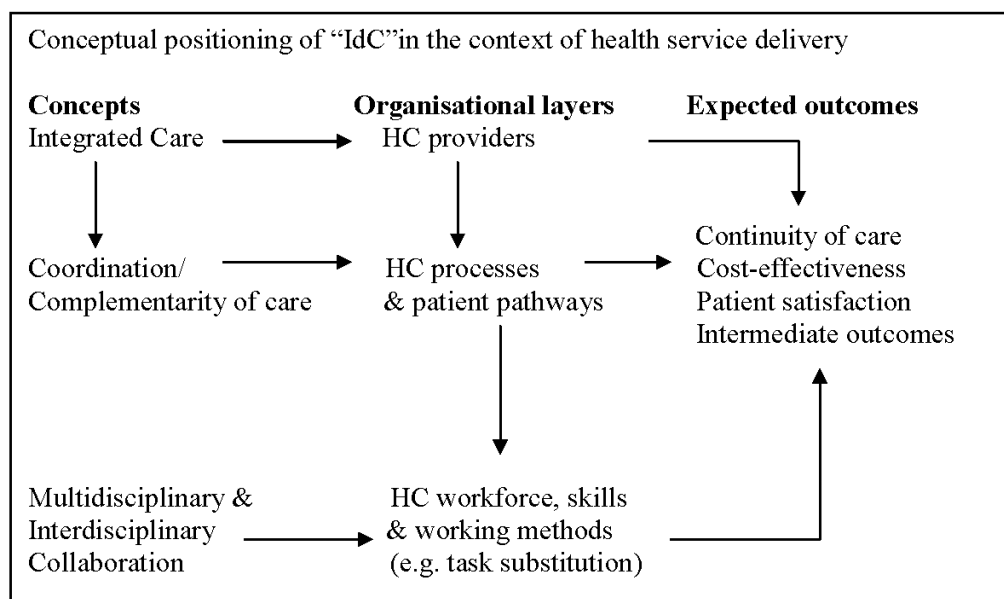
Conceptual positioning of "IdC"in the context of health service delivery

**Concepts**
Integrated Care

Coordination/
Complementarity of care

Multidisciplinary &
Interdisciplinary
Collaboration

**Organisational layers**
HC providers

HC processes
& patient pathways

HC workforce, skills
& working methods
(e.g. task substitution)

**Expected outcomes**
Continuity of care
Cost-effectiveness
Patient satisfaction
Intermediate outcomes